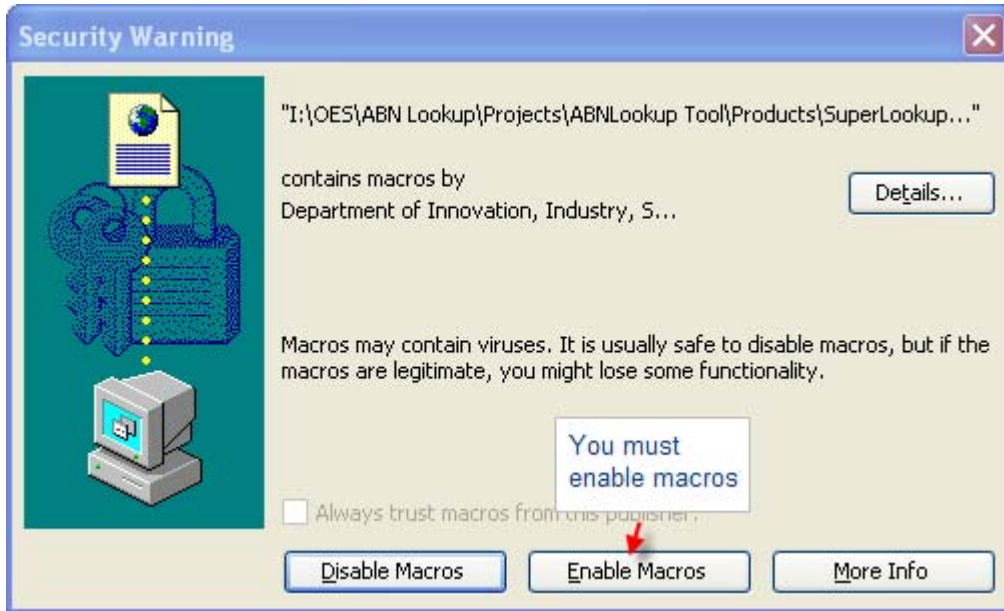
Security Warning

"I:\OES\ABN Lookup\Projects\ABNLookup Tool\Products\SuperLookup..."

contains macros by
Department of Innovation, Industry, S...

Details...

Macros may contain viruses. It is usually safe to disable macros, but if the macros are legitimate, you might lose some functionality.

You must enable macros

Always trust macros from this publisher.

Disable Macros

Enable Macros

More Info